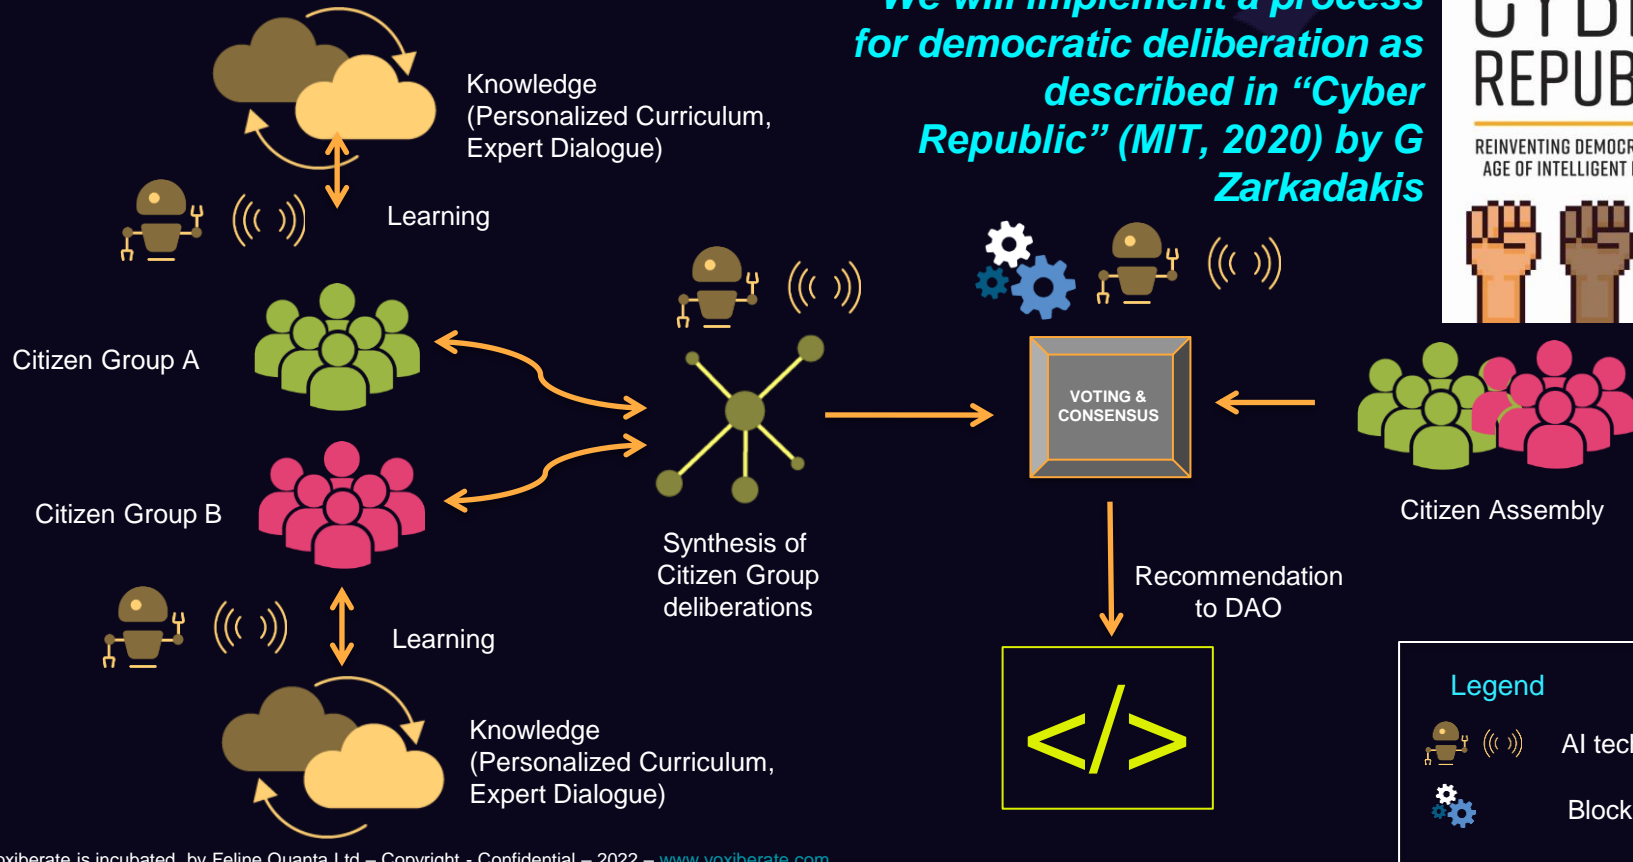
We will implement a process for democratic deliberation as described in "Cyber Republic" (MIT, 2020) by G Zarkadakis

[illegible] REPUB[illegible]

REINVENTING DEMOCR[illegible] AGE OF INTELLIGENT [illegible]

Knowledge (Personalized Curriculum, Expert Dialogue)

Learning

Citizen Group A

Citizen Group B

Synthesis of Citizen Group deliberations

VOTING & CONSENSUS

Citizen Assembly

Recommendation to DAO

</>

Learning

Knowledge (Personalized Curriculum, Expert Dialogue)

Legend

AI tec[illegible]

Block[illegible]

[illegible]oxiberate is incubated by Feline Quanta Ltd – Copyright - Confidential – 2022 – www.voxiberate.com